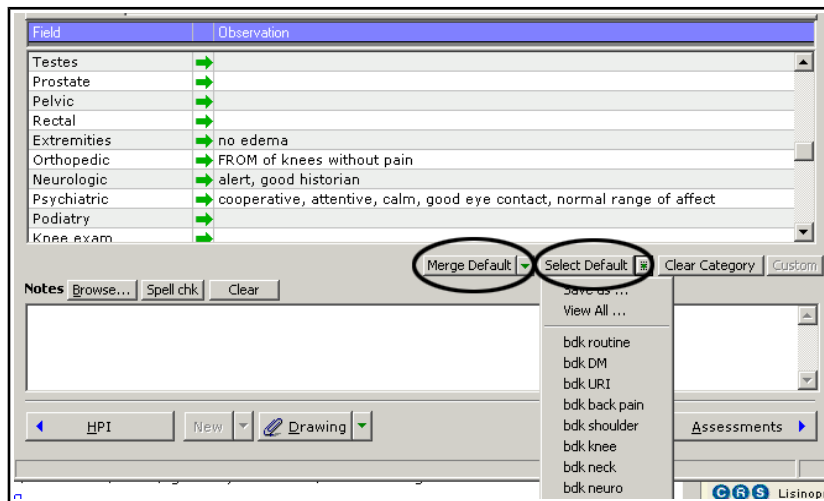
| Field | | Observation |
|---|---|---|
| Testes | | |
| Prostate | | |
| Pelvic | | |
| Rectal | | |
| Extremities | | no edema |
| Orthopedic | | FROM of knees without pain |
| Neurologic | | alert, good historian |
| Psychiatric | | cooperative, attentive, calm, good eye contact, normal range of affect |
| Podiatry | | |
| Knee exam | | |

Merge Default | Select Default | Clear Category | Custom

Notes Browse... Spell chk Clear

Save as ...
View All ...
bdk routine
bdk DM
bdk URI
bdk back pain
bdk shoulder
bdk knee
bdk neck
bdk neuro

HPI | New | Drawing | Assessments

CRS Lisinop